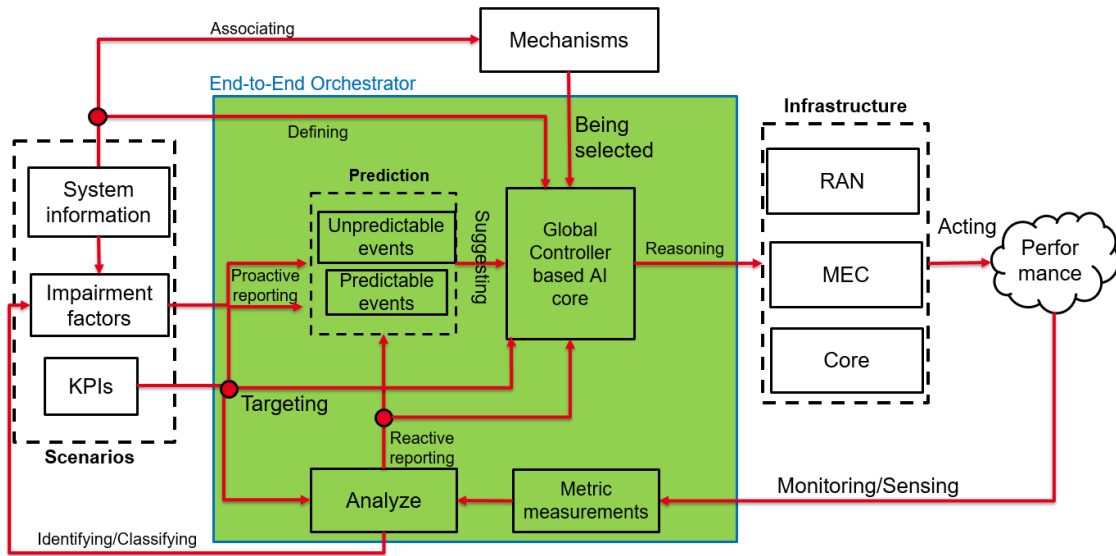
Associating

Mechanisms

End-to-End Orchestrator

Defining

Being selected

Infrastructure

System information

Prediction

Unpredictable events

Predictable events

Suggesting

Global Controller based AI core

RAN

Acting

Perfor mance

Reasoning

MEC

Impairment factors

Proactive reporting

Core

KPIs

Targeting

Reactive reporting

Scenarios

Analyze

Metric measurements

Monitoring/Sensing

Identifying/Classifying